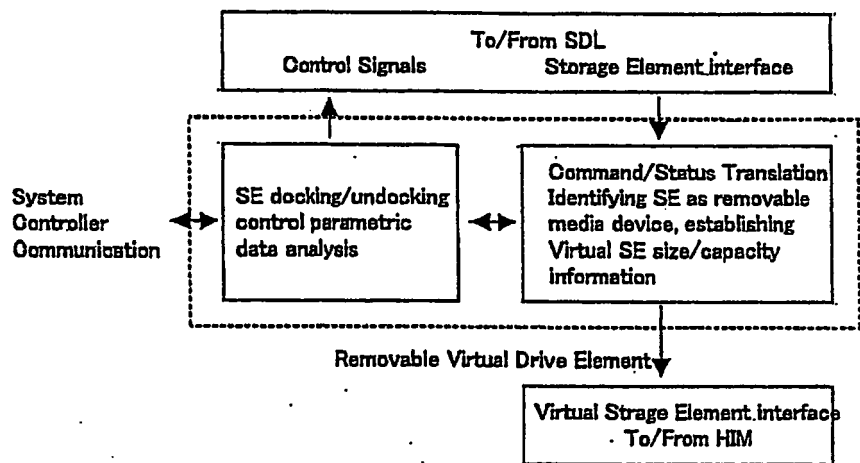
To/From SDL
Control Signals
Storage Element interface

System Controller Communication

SE docking/undocking control parametric data analysis

Command/Status Translation Identifying SE as removable media device, establishing Virtual SE size/capacity information

Removable Virtual Drive Element

Virtual Strage Element interface
To/From HIM